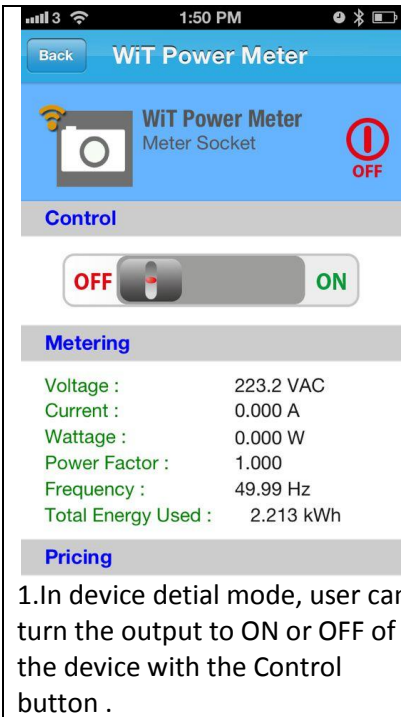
3 1:50 PM

Back WiT Power Meter

WiT Power Meter
Meter Socket

OFF

Control

OFF ON

Metering

Voltage : 223.2 VAC
Current : 0.000 A
Wattage : 0.000 W
Power Factor : 1.000
Frequency : 49.99 Hz
Total Energy Used : 2.213 kWh

Pricing

1.In device detial mode, user can turn the output to ON or OFF of the device with the Control button .